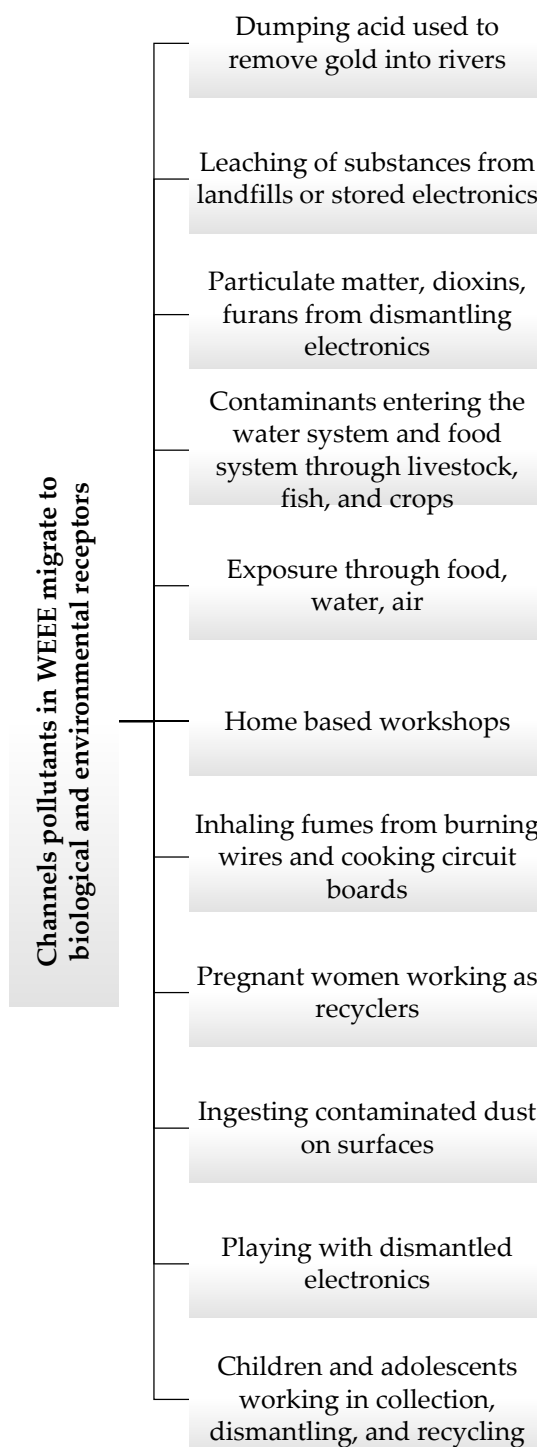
Channels pollutants in WEEE migrate to biological and environmental receptors

Dumping acid used to remove gold into rivers

Leaching of substances from landfills or stored electronics

Particulate matter, dioxins, furans from dismantling electronics

Contaminants entering the water system and food system through livestock, fish, and crops

Exposure through food, water, air

Home based workshops

Inhaling fumes from burning wires and cooking circuit boards

Pregnant women working as recyclers

Ingesting contaminated dust on surfaces

Playing with dismantled electronics

Children and adolescents working in collection, dismantling, and recycling